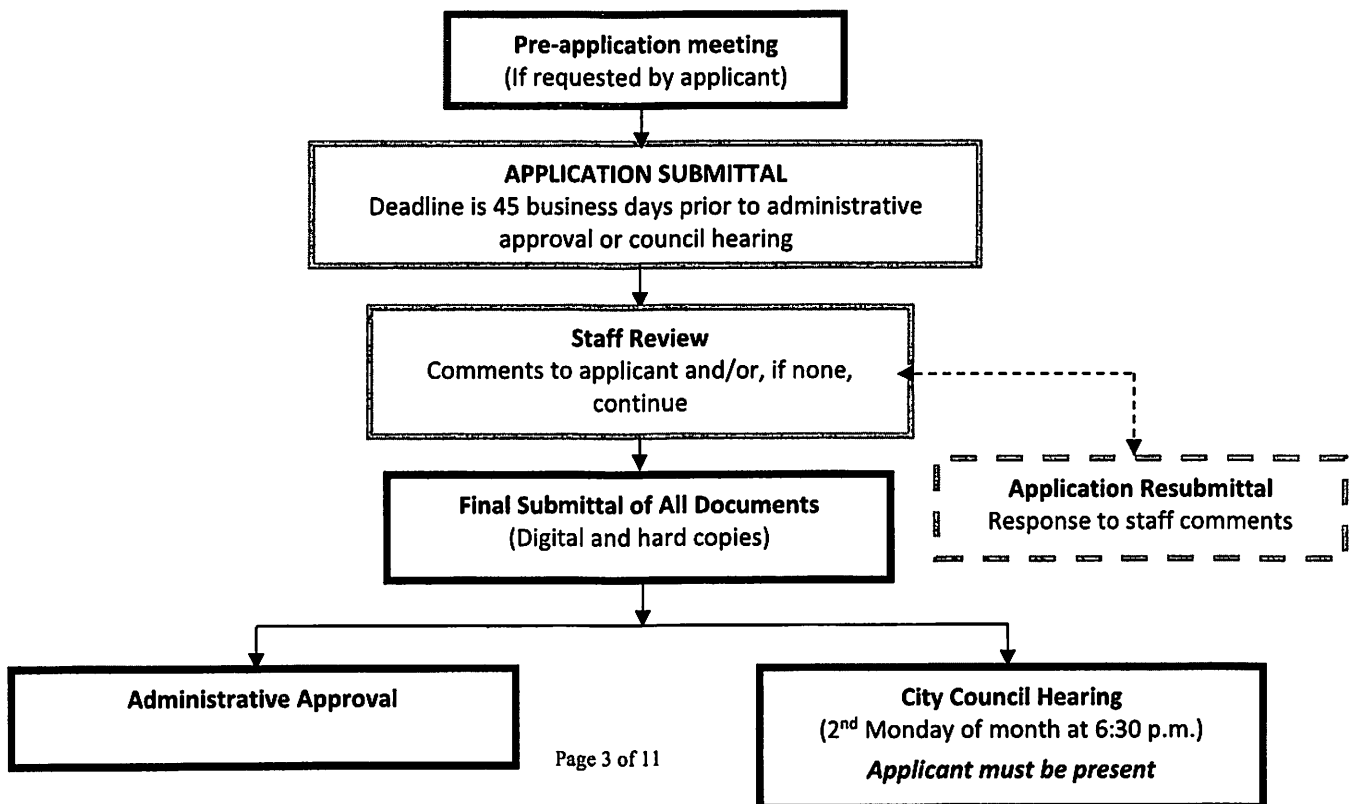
Pre-application meeting
(If requested by applicant)

APPLICATION SUBMITTAL
Deadline is 45 business days prior to administrative approval or council hearing

Staff Review
Comments to applicant and/or, if none, continue

Application Resubmittal
Response to staff comments

Final Submittal of All Documents
(Digital and hard copies)

Administrative Approval

City Council Hearing
($2^{nd}$ Monday of month at 6:30 p.m.)
Applicant must be present

Page 3 of 11